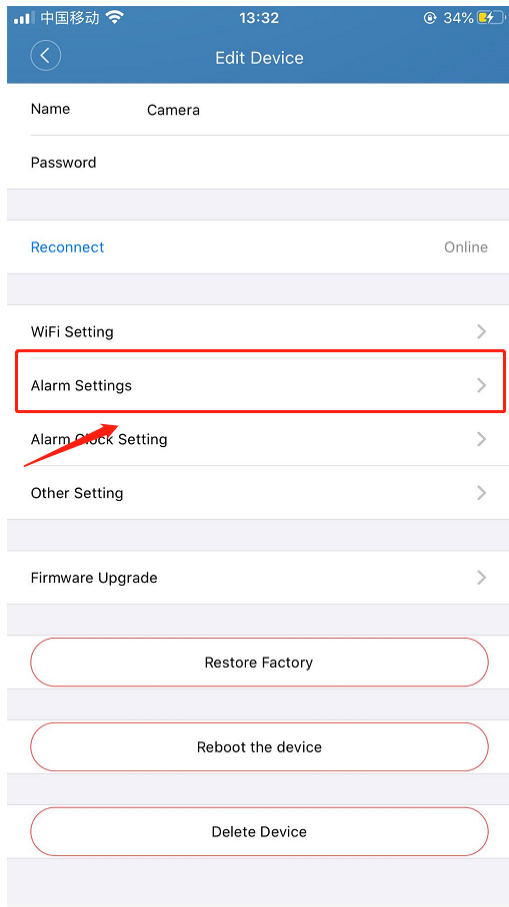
中国移动 13:32 34%

Edit Device

Name Camera

Password

Reconnect Online

WiFi Setting

Alarm Settings

Alarm Clock Setting

Other Setting

Firmware Upgrade

Restore Factory

Reboot the device

Delete Device